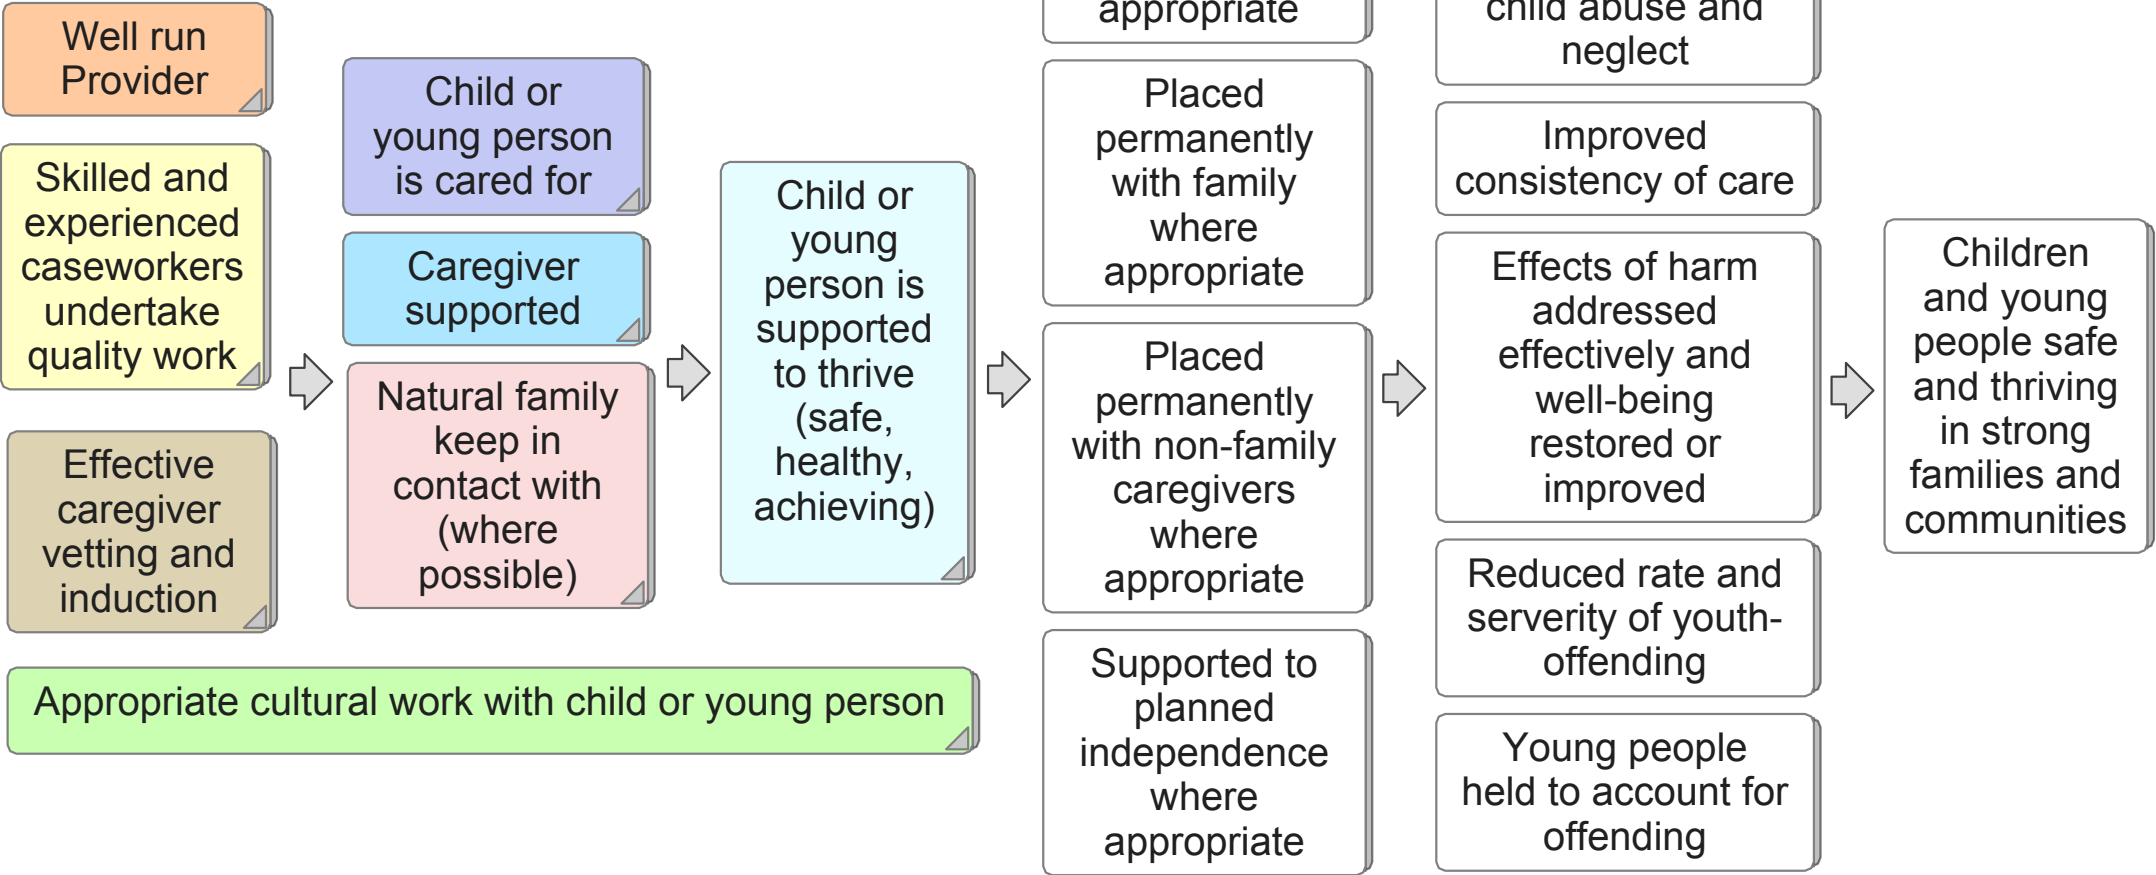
Well run Provider

Skilled and experienced caseworkers undertake quality work

Effective caregiver vetting and induction

Child or young person is cared for

Caregiver supported

Natural family keep in contact with (where possible)

Appropriate cultural work with child or young person

Child or young person is supported to thrive (safe, healthy, achieving)

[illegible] appropriate

Placed permanently with family where appropriate

Placed permanently with non-family caregivers where appropriate

Supported to planned independence where appropriate

child abuse and neglect

Improved consistency of care

Effects of harm addressed effectively and well-being restored or improved

Reduced rate and serverity of youth-offending

Young people held to account for offending

Children and young people safe and thriving in strong families and communities